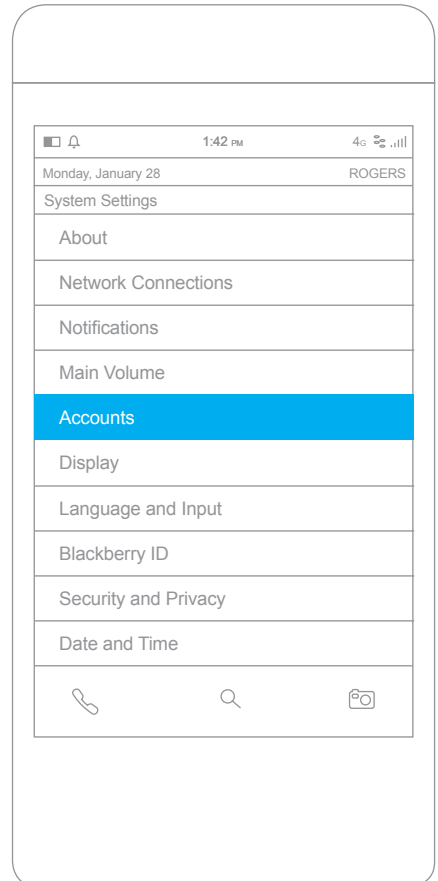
1:42 PM
4G

Monday, January 28
ROGERS

System Settings

About

Network Connections

Notifications

Main Volume

Accounts

Display

Language and Input

Blackberry ID

Security and Privacy

Date and Time